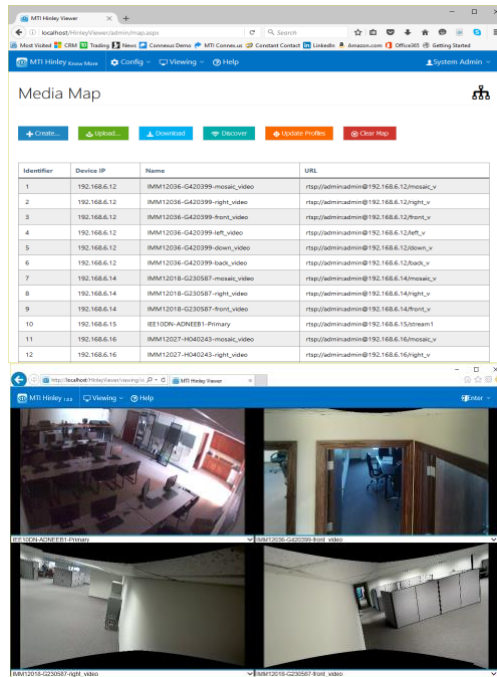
MTI Hinley Viewer
localhost/HinleyViewer/admin/map.aspx
Search
Most Visited CRM Trading News Conneeus Demo MTI Conneus Constant Contact LinkedIn Amazon.com Office365 Getting Started

MTI Hinley Know More Config Viewing Help System Admin

Media Map

Create... Upload... Download Discover Update Profiles Clear Map

| Identifier | Device IP | Name | URL |
|---|---|---|---|
| 1 | 192.168.6.12 | IMM12036-G420399-mosaic_video | rtsp://adminadmin@192.168.6.12/mosaic_v |
| 2 | 192.168.6.12 | IMM12036-G420399-right_video | rtsp://adminadmin@192.168.6.12/right_v |
| 3 | 192.168.6.12 | IMM12036-G420399-front_video | rtsp://adminadmin@192.168.6.12/front_v |
| 4 | 192.168.6.12 | IMM12036-G420399-left_video | rtsp://adminadmin@192.168.6.12/left_v |
| 5 | 192.168.6.12 | IMM12036-G420399-down_video | rtsp://adminadmin@192.168.6.12/down_v |
| 6 | 192.168.6.12 | IMM12036-G420399-back_video | rtsp://adminadmin@192.168.6.12/back_v |
| 7 | 192.168.6.14 | IMM12018-G230587-mosaic_video | rtsp://adminadmin@192.168.6.14/mosaic_v |
| 8 | 192.168.6.14 | IMM12018-G230587-right_video | rtsp://adminadmin@192.168.6.14/right_v |
| 9 | 192.168.6.14 | IMM12018-G230587-front_video | rtsp://adminadmin@192.168.6.14/front_v |
| 10 | 192.168.6.15 | IEE10DN-ADNEEB1-Primary | rtsp://adminadmin@192.168.6.15/stream1 |
| 11 | 192.168.6.16 | IMM12027-H040243-mosaic_video | rtsp://adminadmin@192.168.6.16/mosaic_v |
| 12 | 192.168.6.16 | IMM12027-H040243-right_video | rtsp://adminadmin@192.168.6.16/right_v |

http://localhost/HinleyViewer/viewing/c
MTI Hinley Viewer
MTI Hinley 1.0.0 Viewing Help Enter

IEE10DN-ADNEEB1-Primary
IMM12036-G420399-front_video
IMM12018-G230587-right_video
IMM12018-G230587-front_video